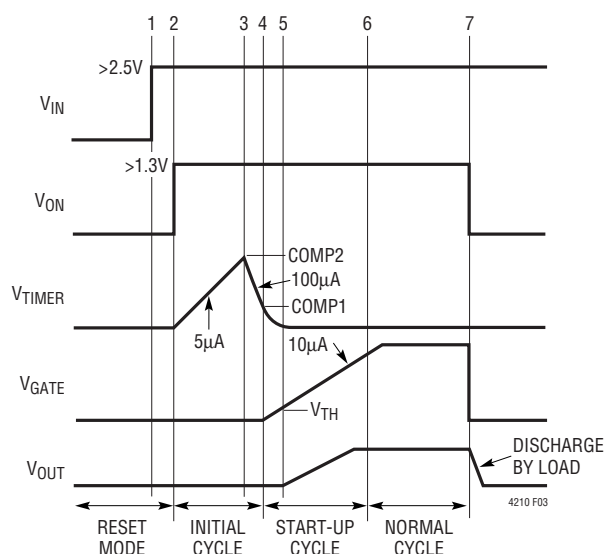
1 2 3 4 5 6 7

>2.5V

$V_{IN}$

>1.3V

$V_{ON}$

COMP2

100μA

$V_{TIMER}$

COMP1

5μA

10μA

$V_{GATE}$

$V_{TH}$

DISCHARGE BY LOAD

$V_{OUT}$

4210 F03

RESET MODE

INITIAL CYCLE

START-UP CYCLE

NORMAL CYCLE